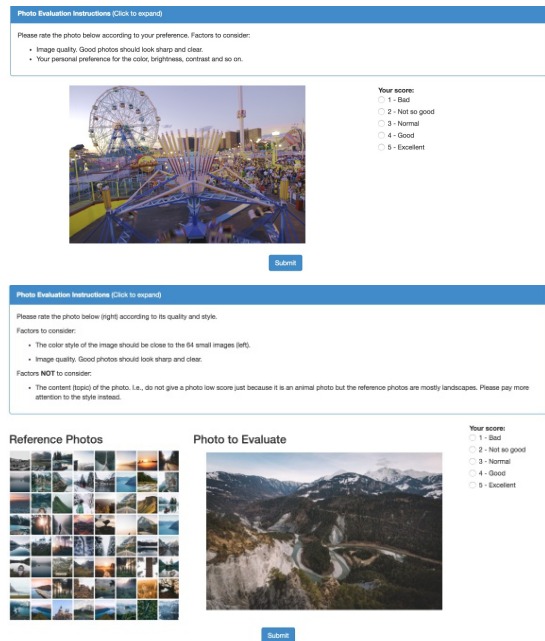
**Photo Evaluation Instructions** (Click to expand)

Please rate the photo below according to your preference. Factors to consider:

- Image quality. Good photos should look sharp and clear.
- Your personal preference for the color, brightness, contrast and so on.

**Your score:**
1 - Bad
2 - Not so good
3 - Normal
4 - Good
5 - Excellent

Submit

**Photo Evaluation Instructions** (Click to expand)

Please rate the photo below (right) according to its quality and style.

Factors to consider:

- The color style of the image should be close to the 64 small images (left).
- Image quality. Good photos should look sharp and clear.

Factors **NOT** to consider:

- The content (topic) of the photo. I.e., do not give a photo low score just because it is an animal photo but the reference photos are mostly landscapes. Please pay more attention to the style instead.

Reference Photos

Photo to Evaluate

**Your score:**
1 - Bad
2 - Not so good
3 - Normal
4 - Good
5 - Excellent

Submit